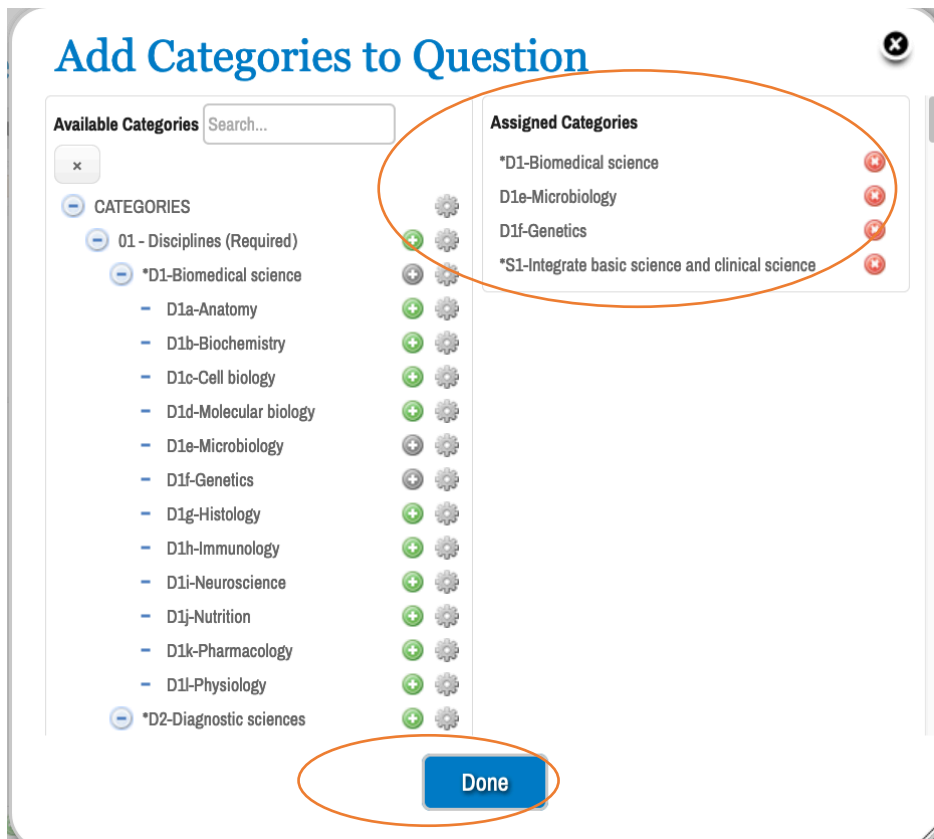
Add Categories to Question

Available Categories Search...

×

CATEGORIES
01 - Disciplines (Required)
*D1-Biomedical science
D1a-Anatomy
D1b-Biochemistry
D1c-Cell biology
D1d-Molecular biology
D1e-Microbiology
D1f-Genetics
D1g-Histology
D1h-Immunology
D1i-Neuroscience
D1j-Nutrition
D1k-Pharmacology
D1l-Physiology
*D2-Diagnostic sciences

Assigned Categories
*D1-Biomedical science
D1e-Microbiology
D1f-Genetics
*S1-Integrate basic science and clinical science

Done